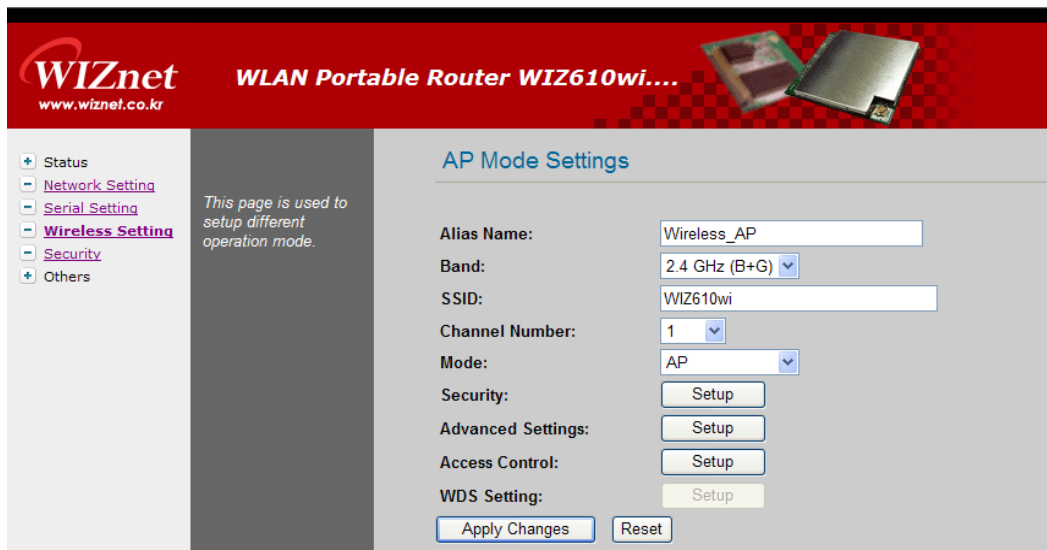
WIZnet
www.wiznet.co.kr

WLAN Portable Router WIZ610wi....

Status
Network Setting
Serial Setting
Wireless Setting
Security
Others

This page is used to setup different operation mode.

AP Mode Settings

| | |
|---|---|
| Alias Name: | Wireless_AP |
| Band: | 2.4 GHz (B+G) |
| SSID: | WIZ610wi |
| Channel Number: | 1 |
| Mode: | AP |
| Security: | Setup |
| Advanced Settings: | Setup |
| Access Control: | Setup |
| WDS Setting: | Setup |

Apply Changes
Reset